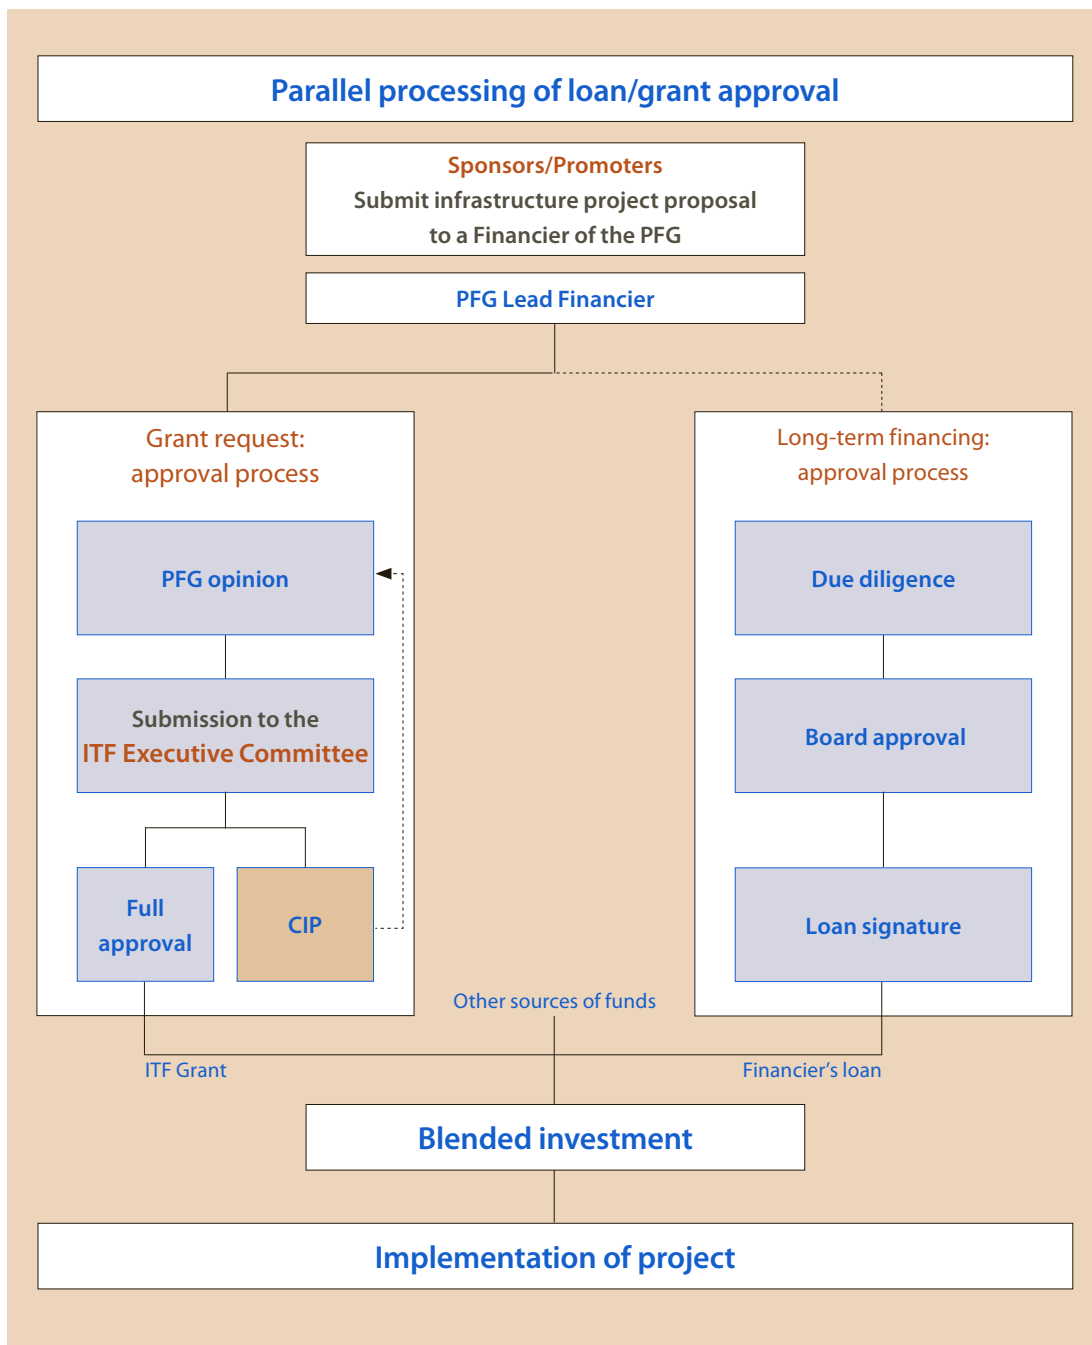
Parallel processing of loan/grant approval

Sponsors/Promoters
Submit infrastructure project proposal to a Financier of the PFG

PFG Lead Financier

Grant request: approval process

PFG opinion

Submission to the ITF Executive Committee

Full approval

CIP

Long-term financing: approval process

Due diligence

Board approval

Loan signature

Other sources of funds

ITF Grant

Financier's loan

Blended investment

Implementation of project